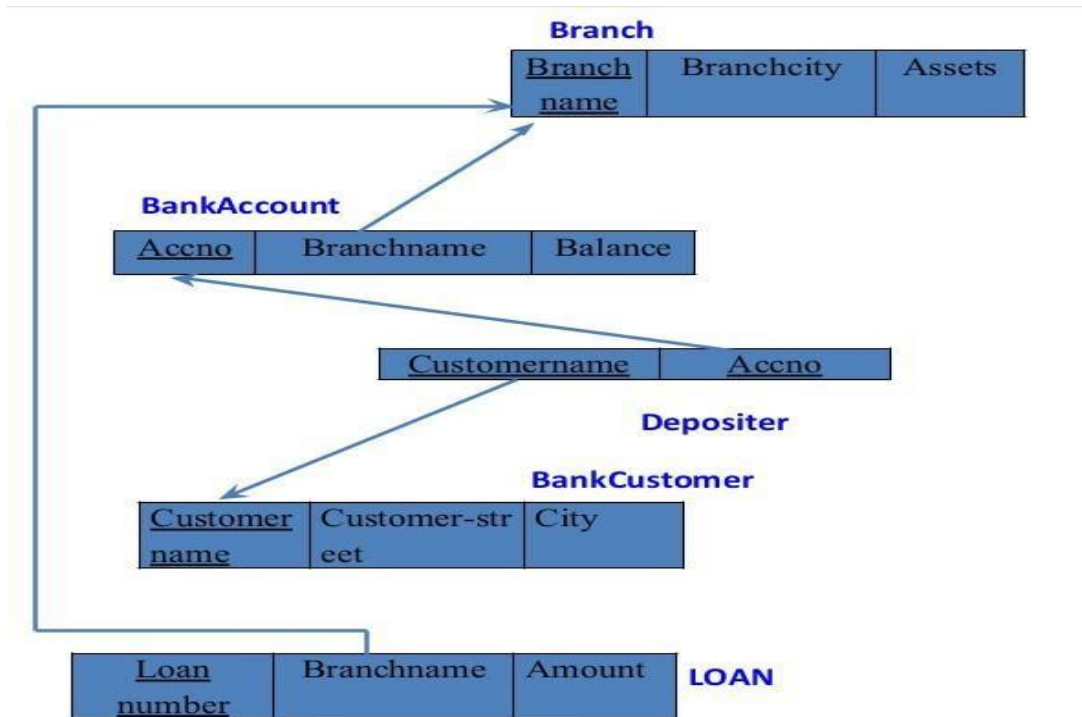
Branch

| Branch name | Branchcity | Assets |
|---|---|---|

BankAccount

| Accno | Branchname | Balance |
|---|---|---|

| Customername | Accno |
|---|---|

Depositer

BankCustomer

| Customer name | Customer-street | City |
|---|---|---|

| Loan number | Branchname | Amount |
|---|---|---|

LOAN